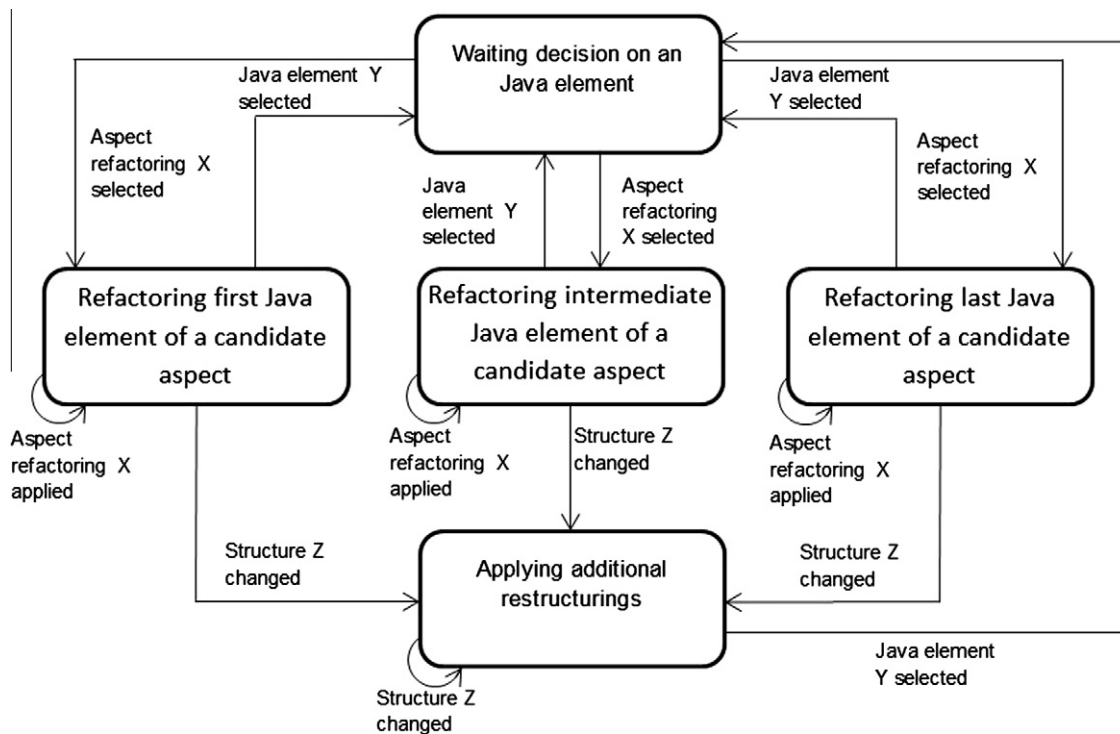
Waiting decision on an Java element

Java element Y selected

Aspect refactoring X selected

Java element Y selected

Aspect refactoring X selected

Java element Y selected

Aspect refactoring X selected

Refactoring first Java element of a candidate aspect

Refactoring intermediate Java element of a candidate aspect

Refactoring last Java element of a candidate aspect

Aspect refactoring X applied

Aspect refactoring X applied

Structure Z changed

Aspect refactoring X applied

Structure Z changed

Applying additional restructurings

Structure Z changed

Java element Y selected

Structure Z changed